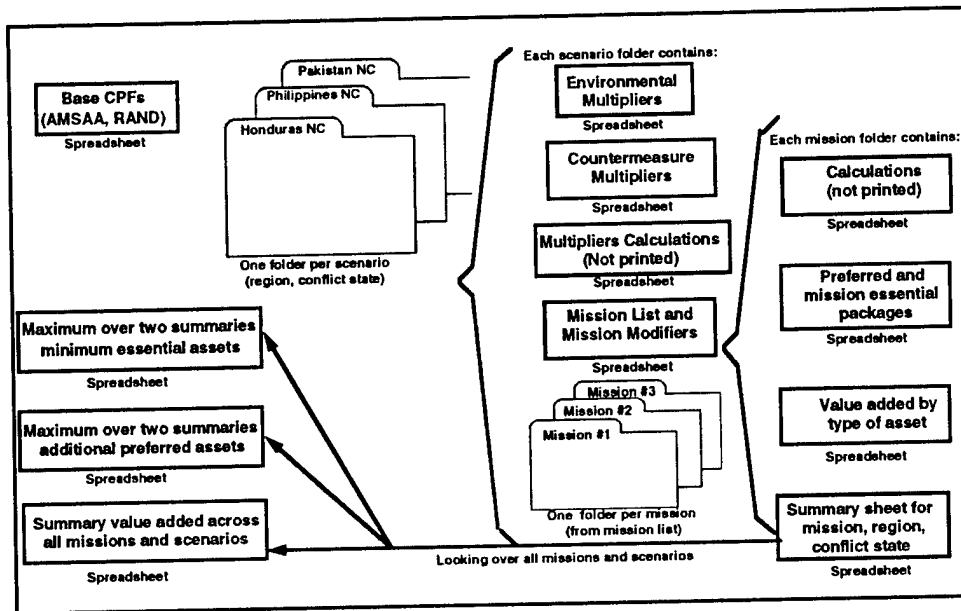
Base CPFs (AMSAA, RAND)
Spreadsheet

Pakistan NC
Philippines NC
Honduras NC

One folder per scenario (region, conflict state)

Each scenario folder contains:

Environmental Multipliers
Spreadsheet

Countermeasure Multipliers
Spreadsheet

Multipliers Calculations (Not printed)
Spreadsheet

Mission List and Mission Modifiers
Spreadsheet

Mission #3
Mission #2
Mission #1

One folder per mission (from mission list)

Each mission folder contains:

Calculations (not printed)
Spreadsheet

Preferred and mission essential packages
Spreadsheet

Value added by type of asset
Spreadsheet

Summary sheet for mission, region, conflict state
Spreadsheet

Maximum over two summaries minimum essential assets
Spreadsheet

Maximum over two summaries additional preferred assets
Spreadsheet

Summary value added across all missions and scenarios
Spreadsheet

Looking over all missions and scenarios